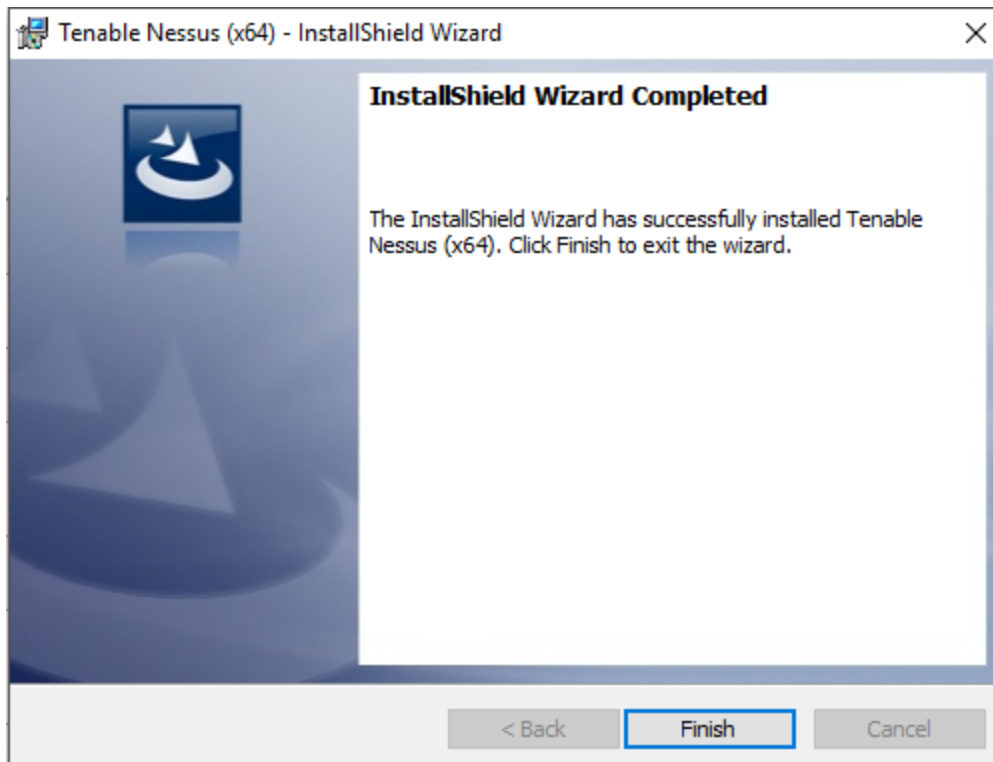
Tenable Nessus (x64) - InstallShield Wizard

×

InstallShield Wizard Completed

The InstallShield Wizard has successfully installed Tenable Nessus (x64). Click Finish to exit the wizard.

< Back

Finish

Cancel